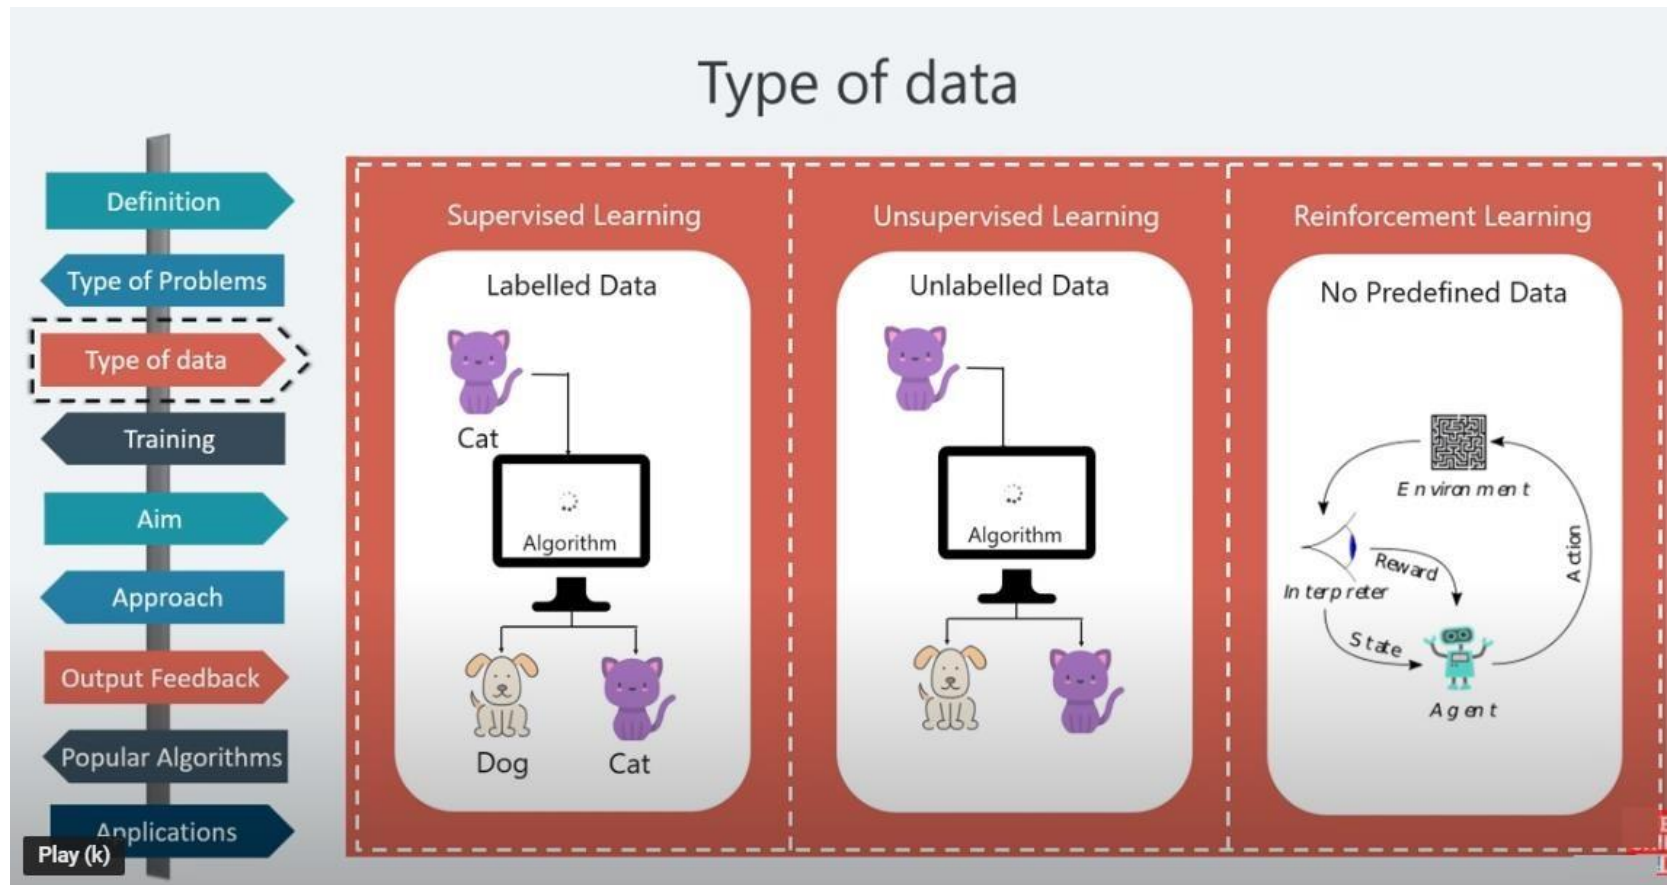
Type of data

Definition

Type of Problems

Type of data

Training

Aim

Approach

Output Feedback

Popular Algorithms

Applications

Play (k)

Supervised Learning

Labelled Data

Cat

Algorithm

Dog

Cat

Unsupervised Learning

Unlabelled Data

Algorithm

Reinforcement Learning

No Predefined Data

Environment

Reward

Action

Interpreter

State

Agent